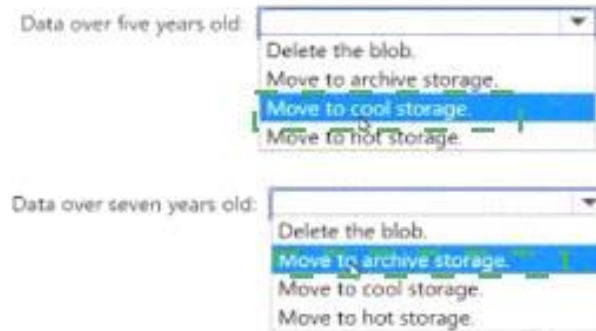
Data over five years old:
Delete the blob.
Move to archive storage.
Move to cool storage.
Move to hot storage.

Data over seven years old:
Delete the blob.
Move to archive storage.
Move to cool storage.
Move to hot storage.